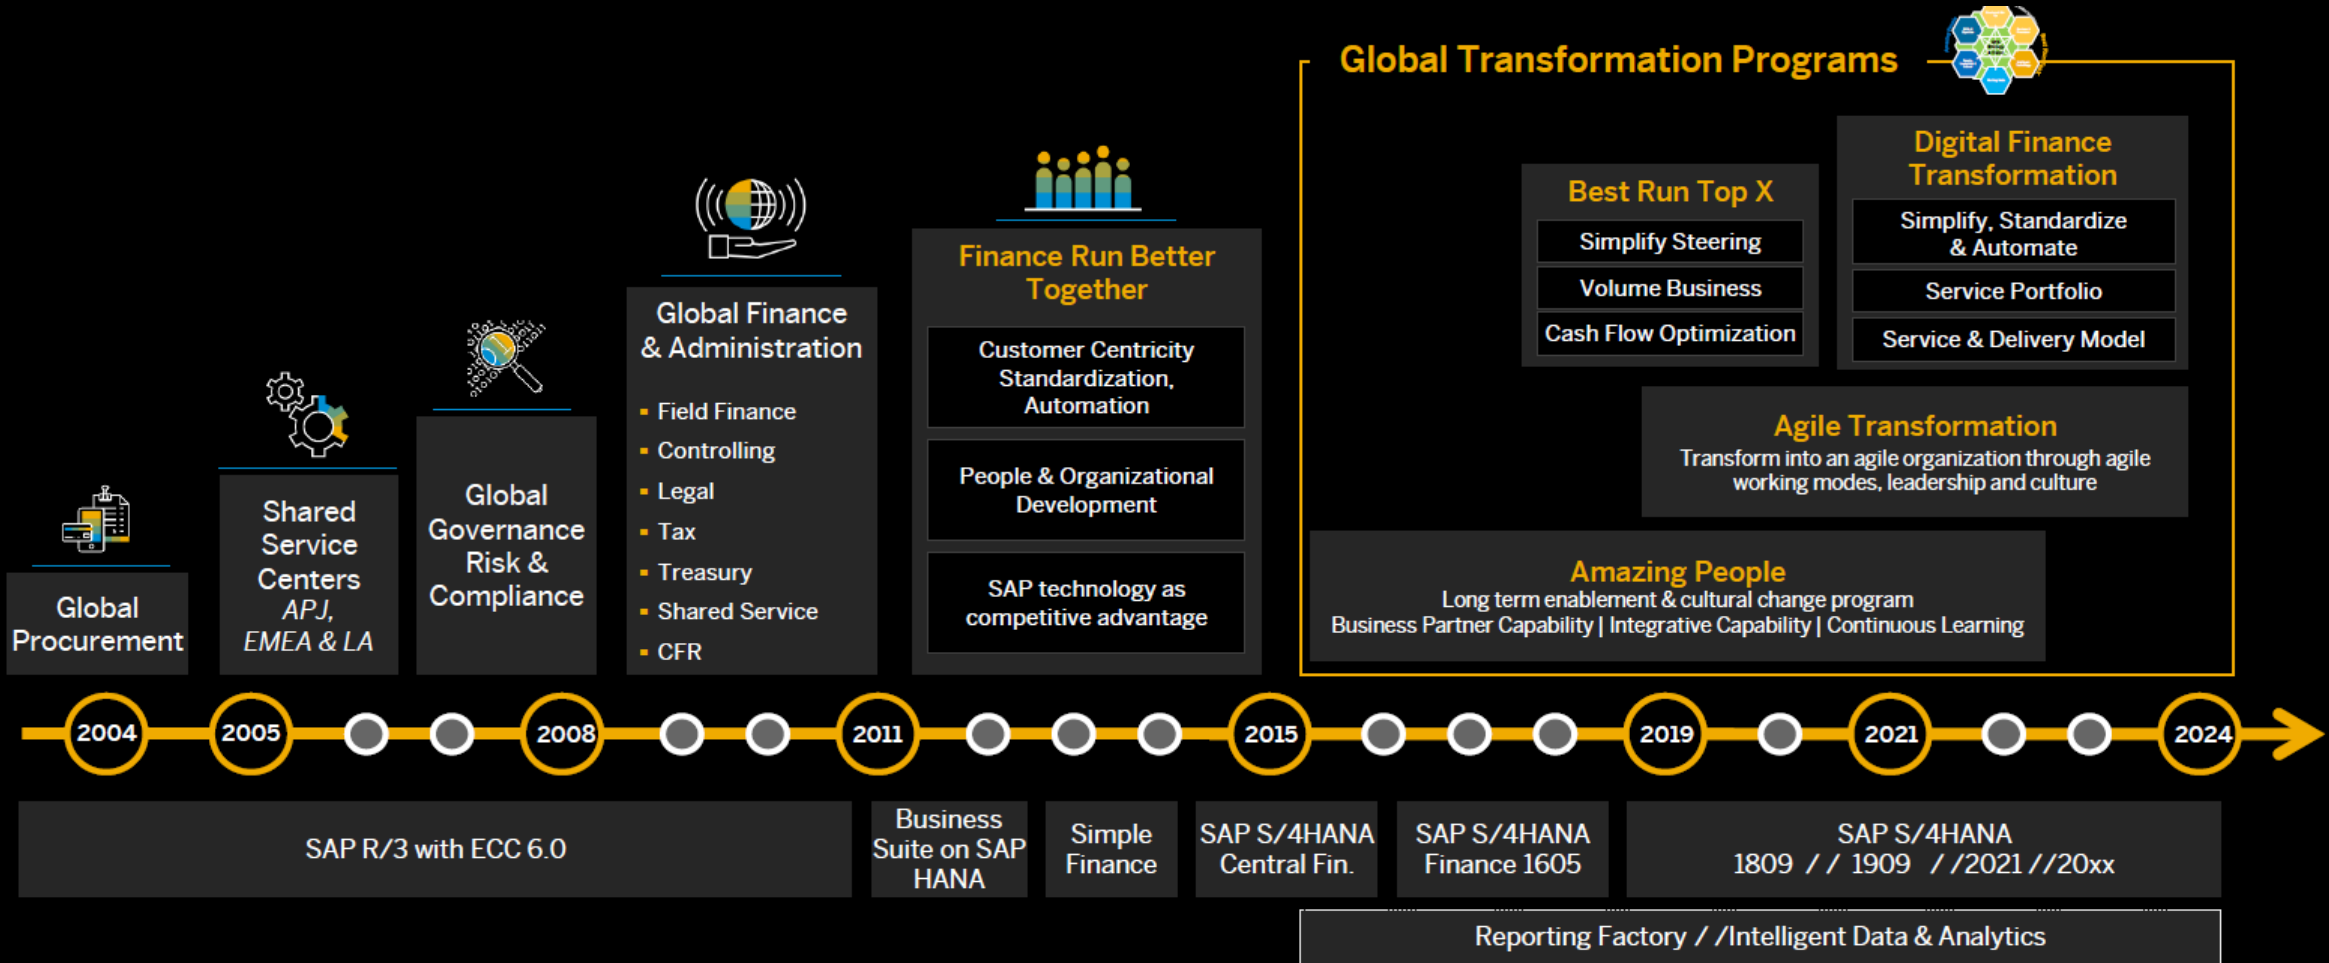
Global Transformation Programs

Global Procurement

Shared Service Centers
APJ, EMEA & LA

Global Governance Risk & Compliance

Global Finance & Administration
- Field Finance
- Controlling
- Legal
- Tax
- Treasury
- Shared Service
- CFR

Finance Run Better Together
Customer Centricity Standardization, Automation
People & Organizational Development
SAP technology as competitive advantage

Best Run Top X
Simplify Steering
Volume Business
Cash Flow Optimization

Digital Finance Transformation
Simplify, Standardize & Automate
Service Portfolio
Service & Delivery Model

Agile Transformation
Transform into an agile organization through agile working modes, leadership and culture

Amazing People
Long term enablement & cultural change program
Business Partner Capability | Integrative Capability | Continuous Learning

2004 2005 2008 2011 2015 2019 2021 2024

SAP R/3 with ECC 6.0
Business Suite on SAP HANA
Simple Finance
SAP S/4HANA Central Fin.
SAP S/4HANA Finance 1605
SAP S/4HANA 1809 / / 1909 / /2021 //20xx
Reporting Factory / /Intelligent Data & Analytics